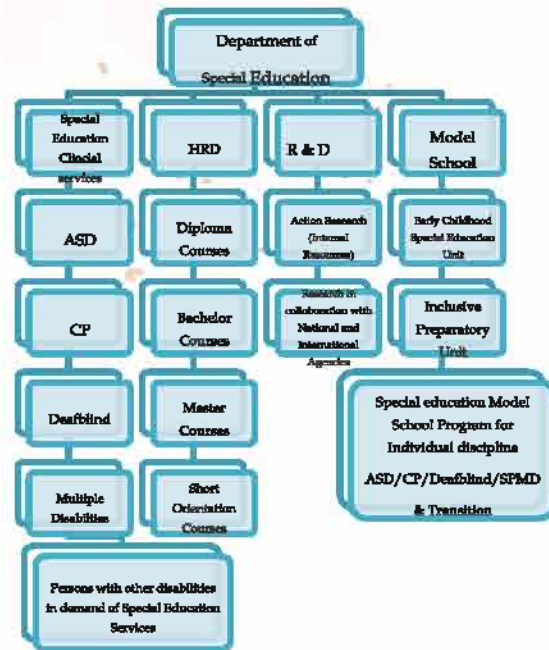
Department of Special Education

Special Education Clincial services

ASD

CP

Deafblind

Multiple Disabilities

Persons with other disabilities in demand of Special Education Services

HRD

Diploma Courses

Bachelor Courses

Master Courses

Short Orientation Courses

R & D

Action Research (Internal Resources)

Research in collaboration with National and International Agencies

Model School

Early Childhood Special Education Unit

Inclusive Preparatory Unit

Special education Model School Program for Individual discipline ASD/CP/Deafblind/SPMD & Transition